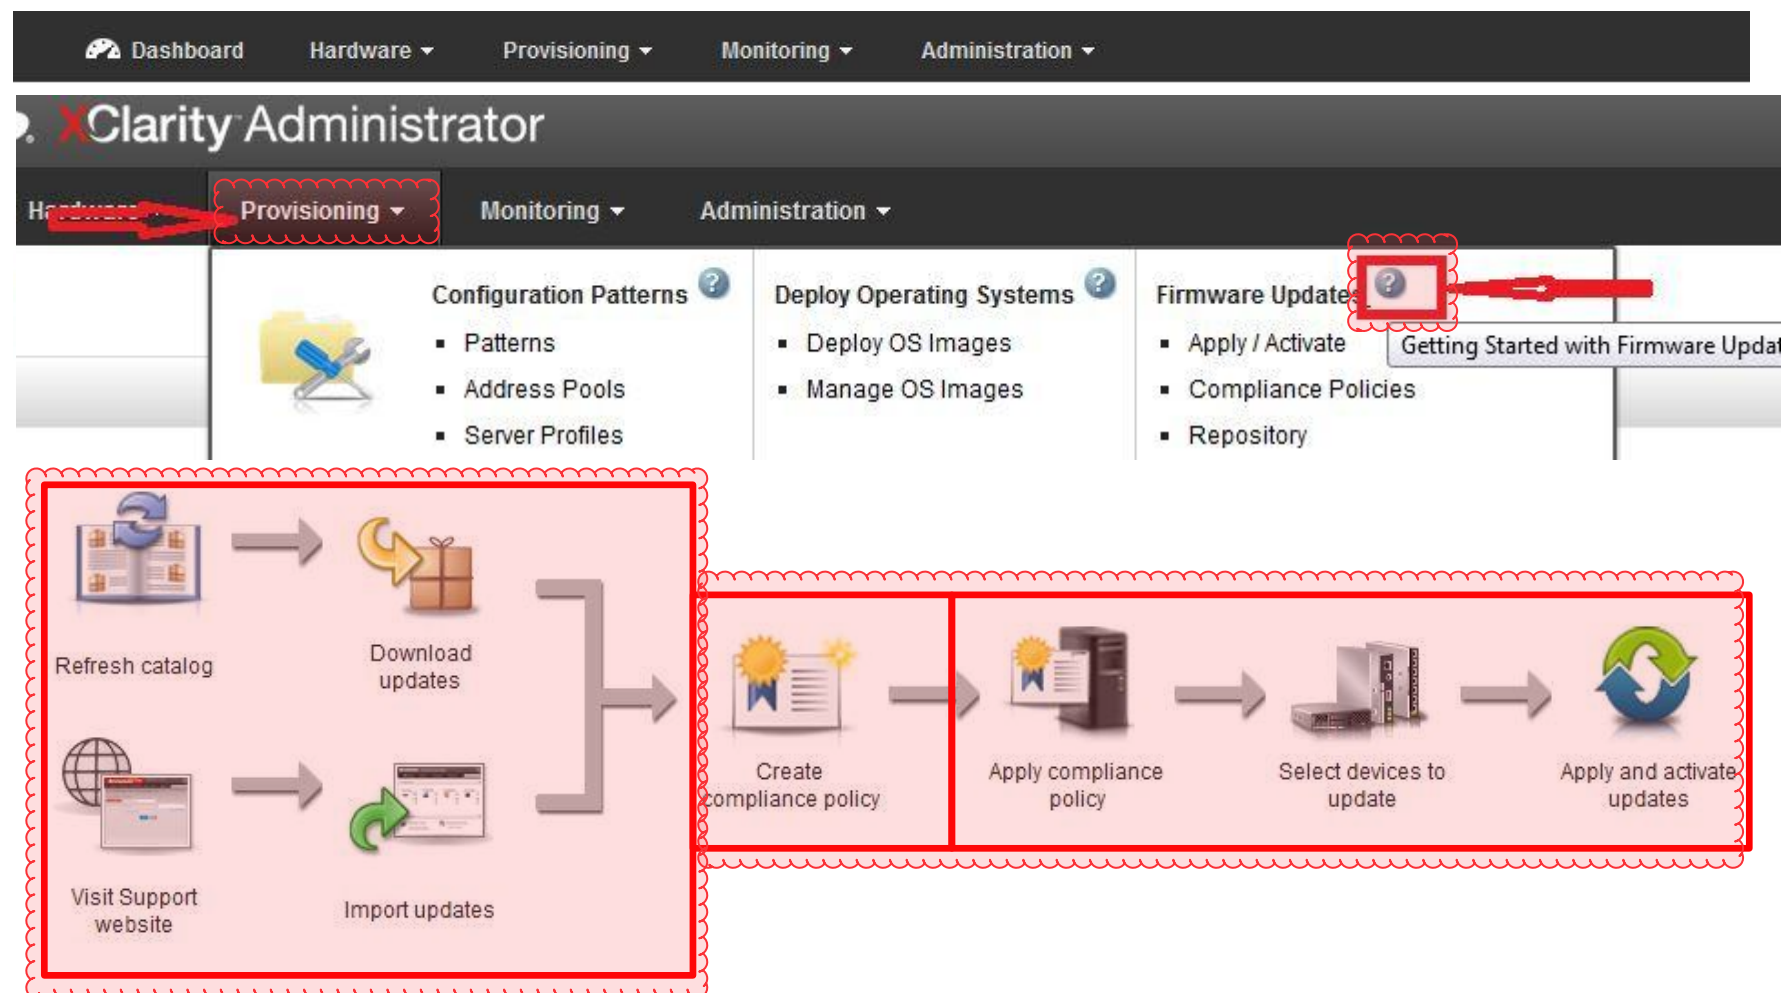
Dashboard Hardware Provisioning Monitoring Administration

XClarity Administrator

Hardware Provisioning Monitoring Administration

Configuration Patterns
- Patterns
- Address Pools
- Server Profiles

Deploy Operating Systems
- Deploy OS Images
- Manage OS Images

Firmware Updates
- Apply / Activate
- Compliance Policies
- Repository

Getting Started with Firmware Updat

Refresh catalog

Download updates

Visit Support website

Import updates

Create compliance policy

Apply compliance policy

Select devices to update

Apply and activate updates